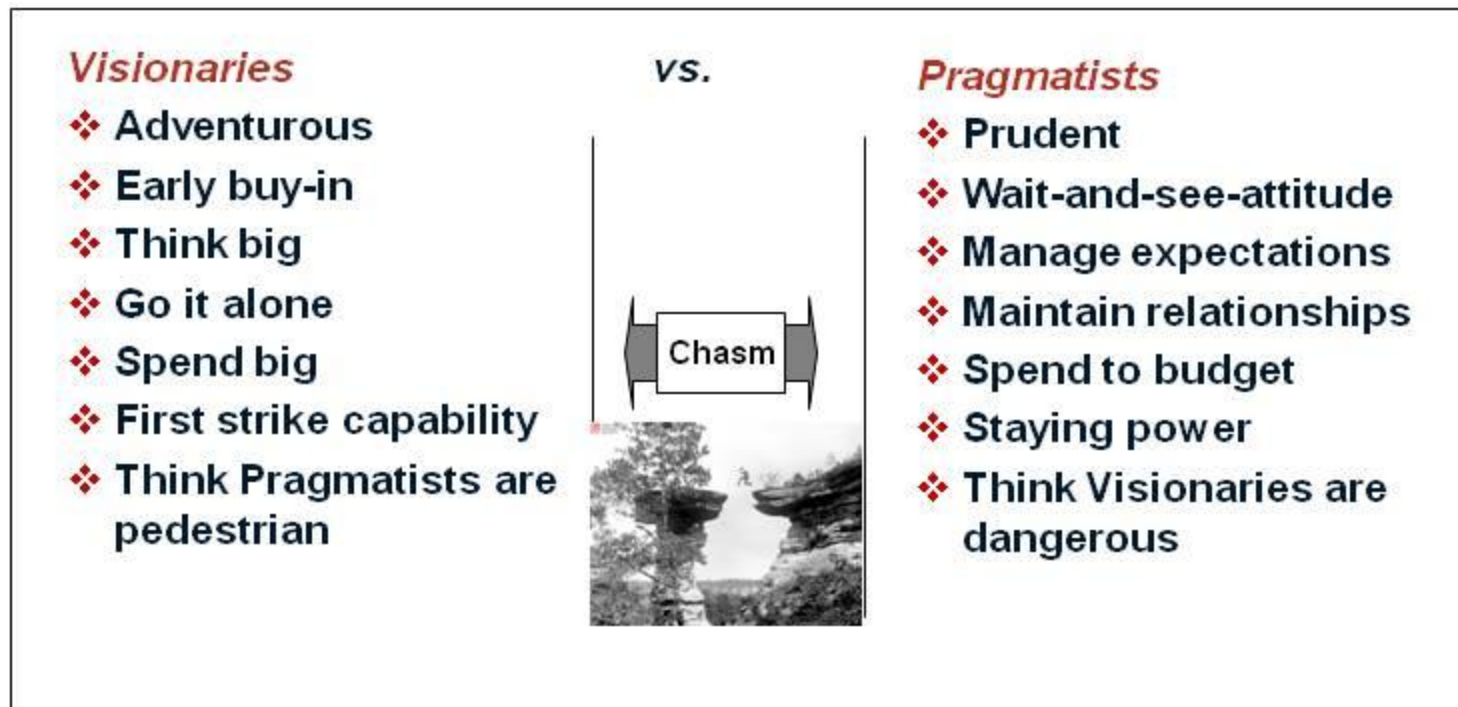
Visionaries

vs.

Pragmatists

❖ Adventurous
❖ Early buy-in
❖ Think big
❖ Go it alone
❖ Spend big
❖ First strike capability
❖ Think Pragmatists are pedestrian

Chasm

❖ Prudent
❖ Wait-and-see-attitude
❖ Manage expectations
❖ Maintain relationships
❖ Spend to budget
❖ Staying power
❖ Think Visionaries are dangerous